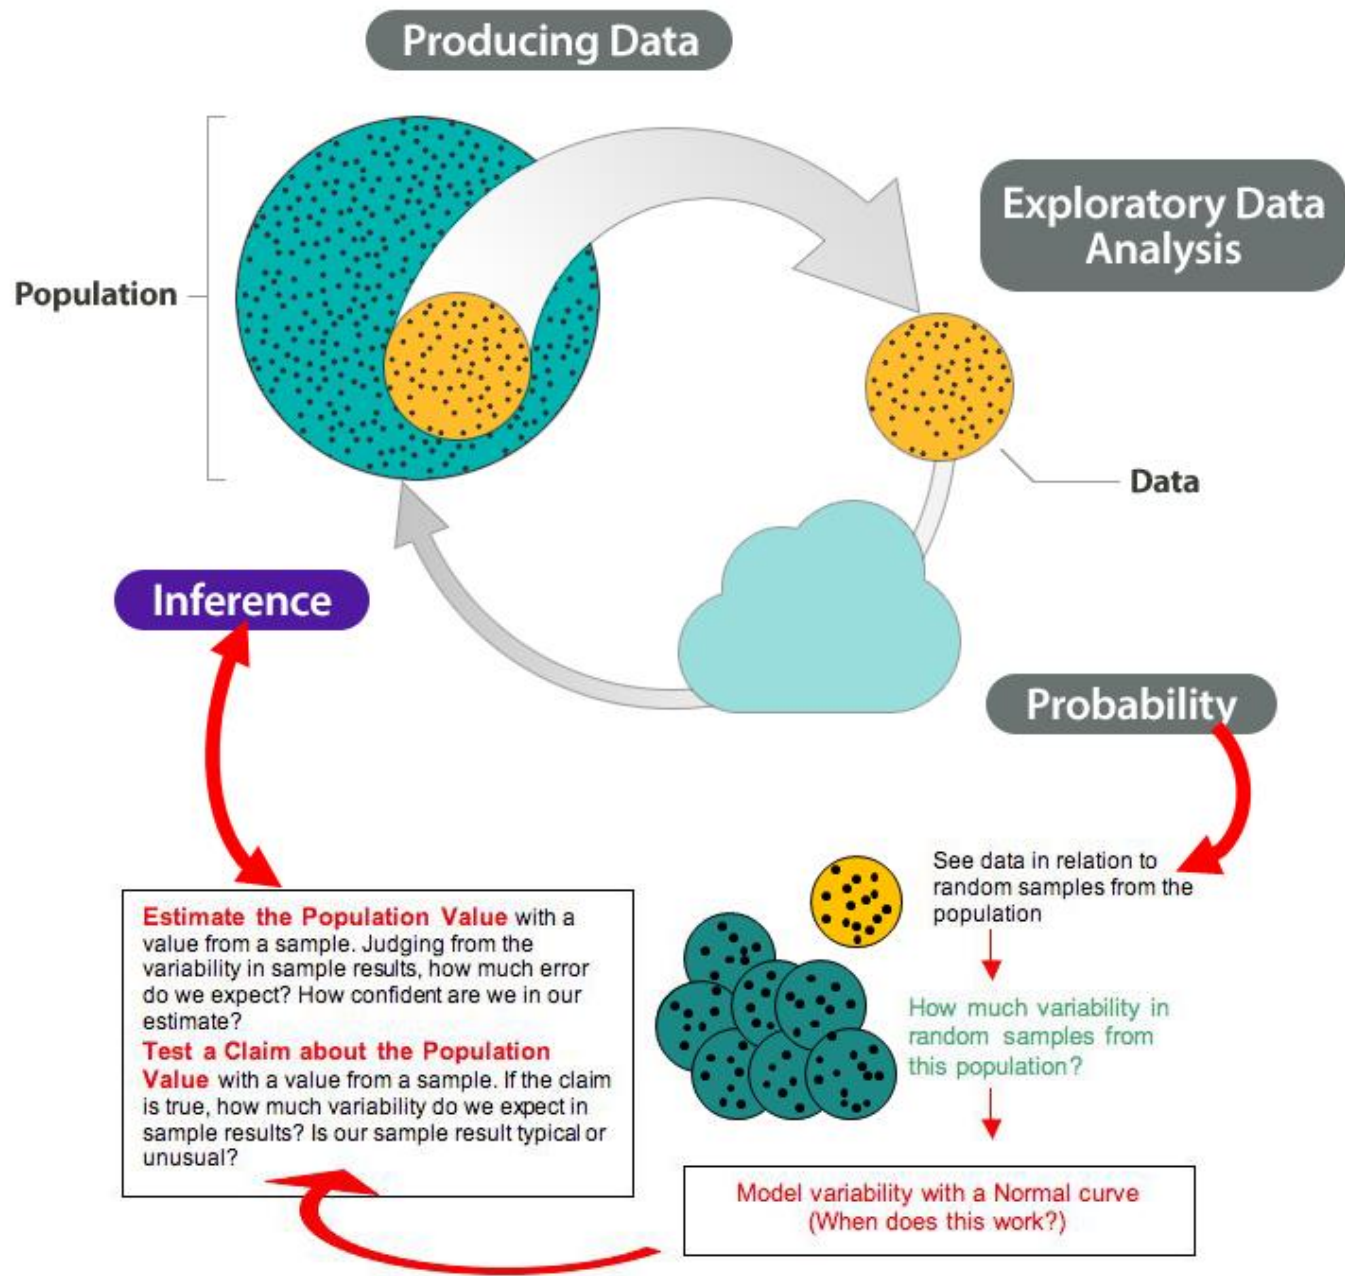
Producing Data

Exploratory Data Analysis

Population

Data

Inference

Probability

See data in relation to random samples from the population

How much variability in random samples from this population?

Model variability with a Normal curve (When does this work?)

Estimate the Population Value with a value from a sample. Judging from the variability in sample results, how much error do we expect? How confident are we in our estimate?

Test a Claim about the Population Value with a value from a sample. If the claim is true, how much variability do we expect in sample results? Is our sample result typical or unusual?